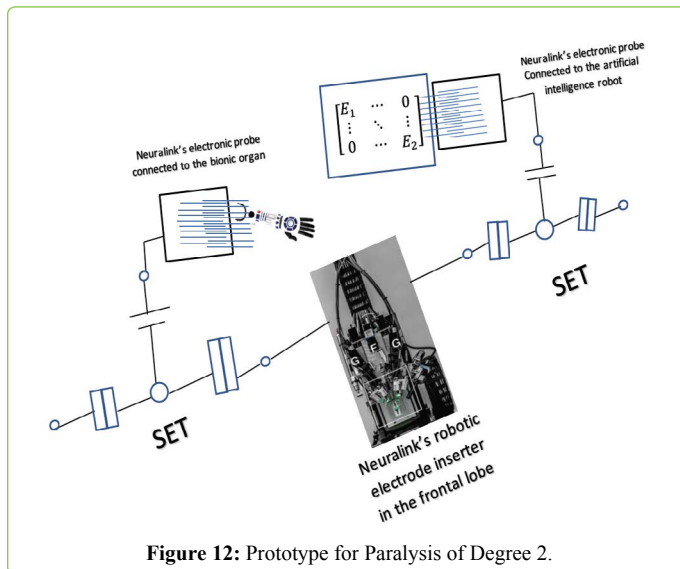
Neuralink's electronic probe Connected to the artificial intelligence robot

$\begin{bmatrix} E_1 & \cdots & 0 \\ \vdots & \ddots & \vdots \\ 0 & \cdots & E_2 \end{bmatrix}$

Neuralink's electronic probe connected to the bionic organ

SET

G F G

SET

Neuralink's robotic electrode inserter in the frontal lobe

**Figure 12:** Prototype for Paralysis of Degree 2.